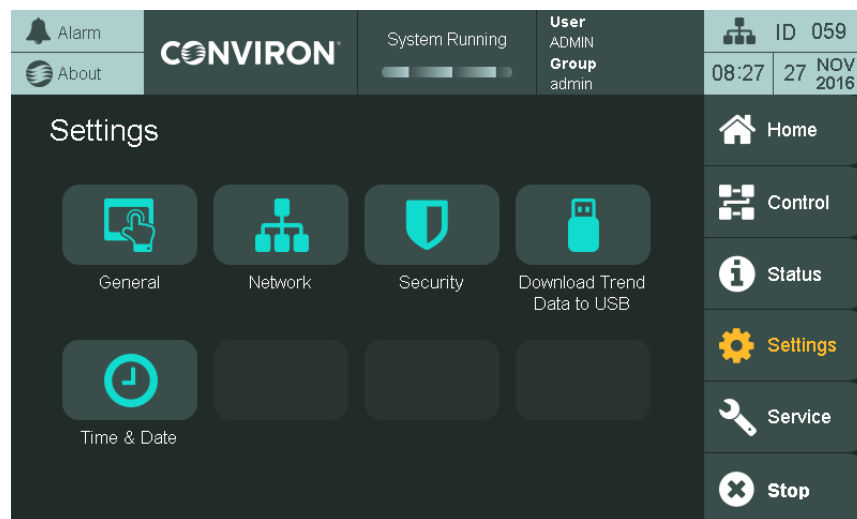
Alarm
About
CONVIRON
System Running
User
ADMIN
Group
admin
ID 059
08:27 27 NOV 2016

Settings

General
Network
Security
Download Trend Data to USB
Time & Date

Home
Control
Status
Settings
Service
Stop